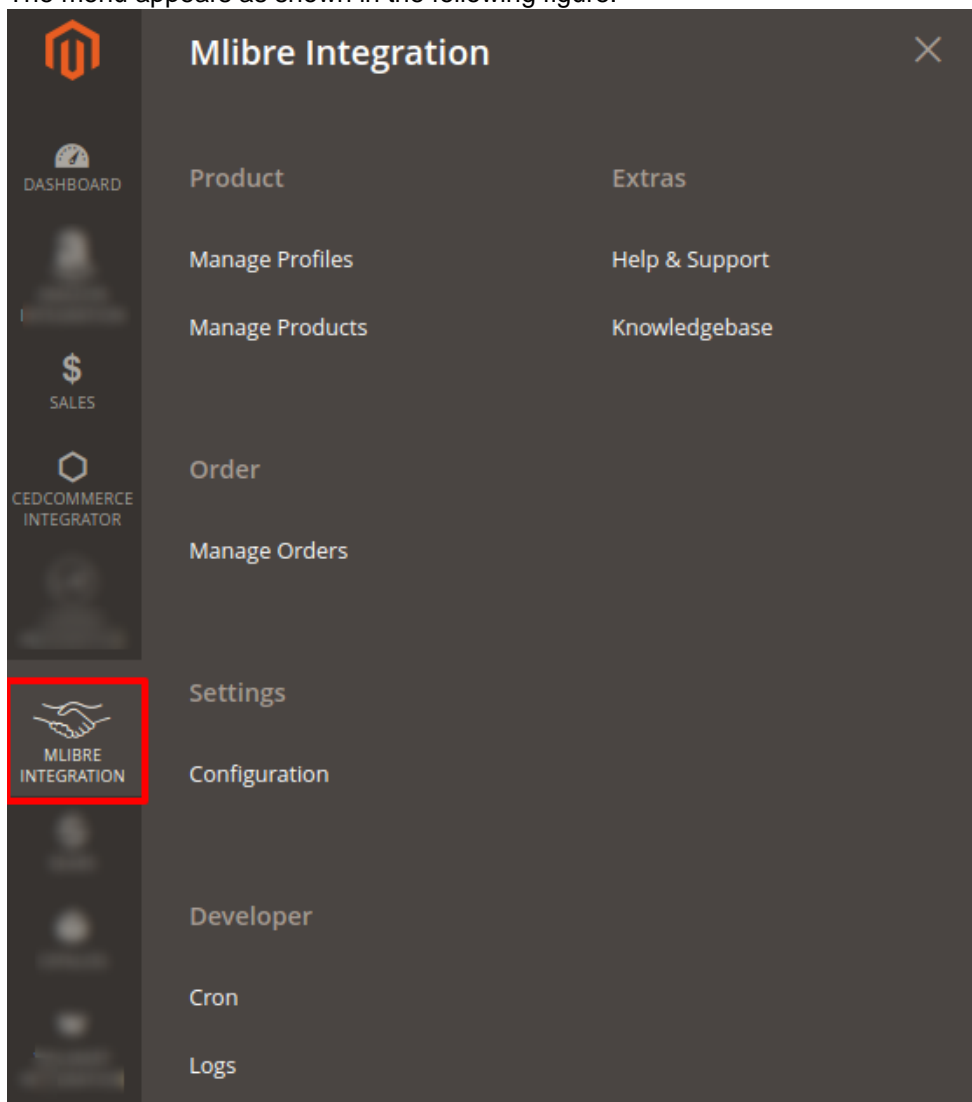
The menu appears as shown in the following figure:

DASHBOARD

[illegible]

$
SALES

CEDCOMMERCE INTEGRATOR

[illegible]

MLIBRE INTEGRATION

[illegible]

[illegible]

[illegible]

Mlibre Integration

Product

Manage Profiles

Manage Products

Order

Manage Orders

Settings

Configuration

Developer

Cron

Logs

Extras

Help & Support

Knowledgebase